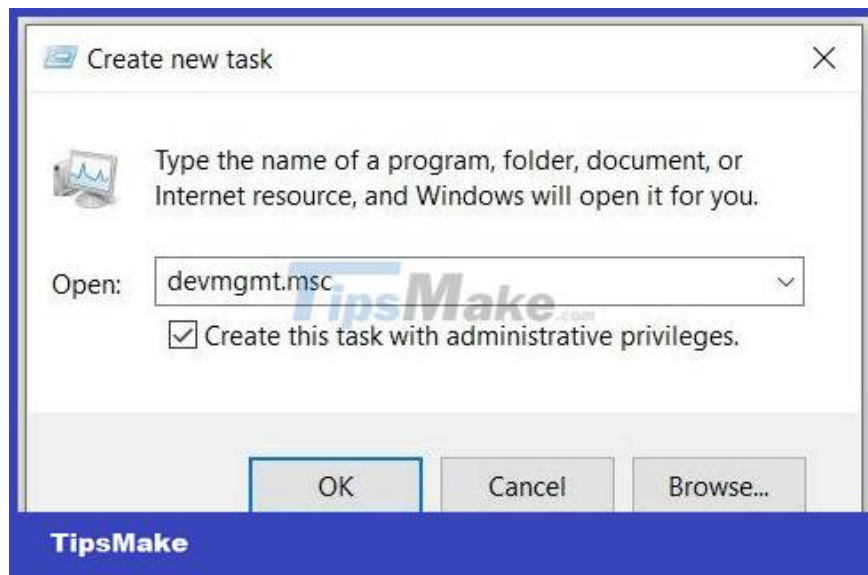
Create new task

Type the name of a program, folder, document, or Internet resource, and Windows will open it for you.

Open: devmgmt.msc

TipsMake.com

Create this task with administrative privileges.

OK Cancel Browse...

TipsMake